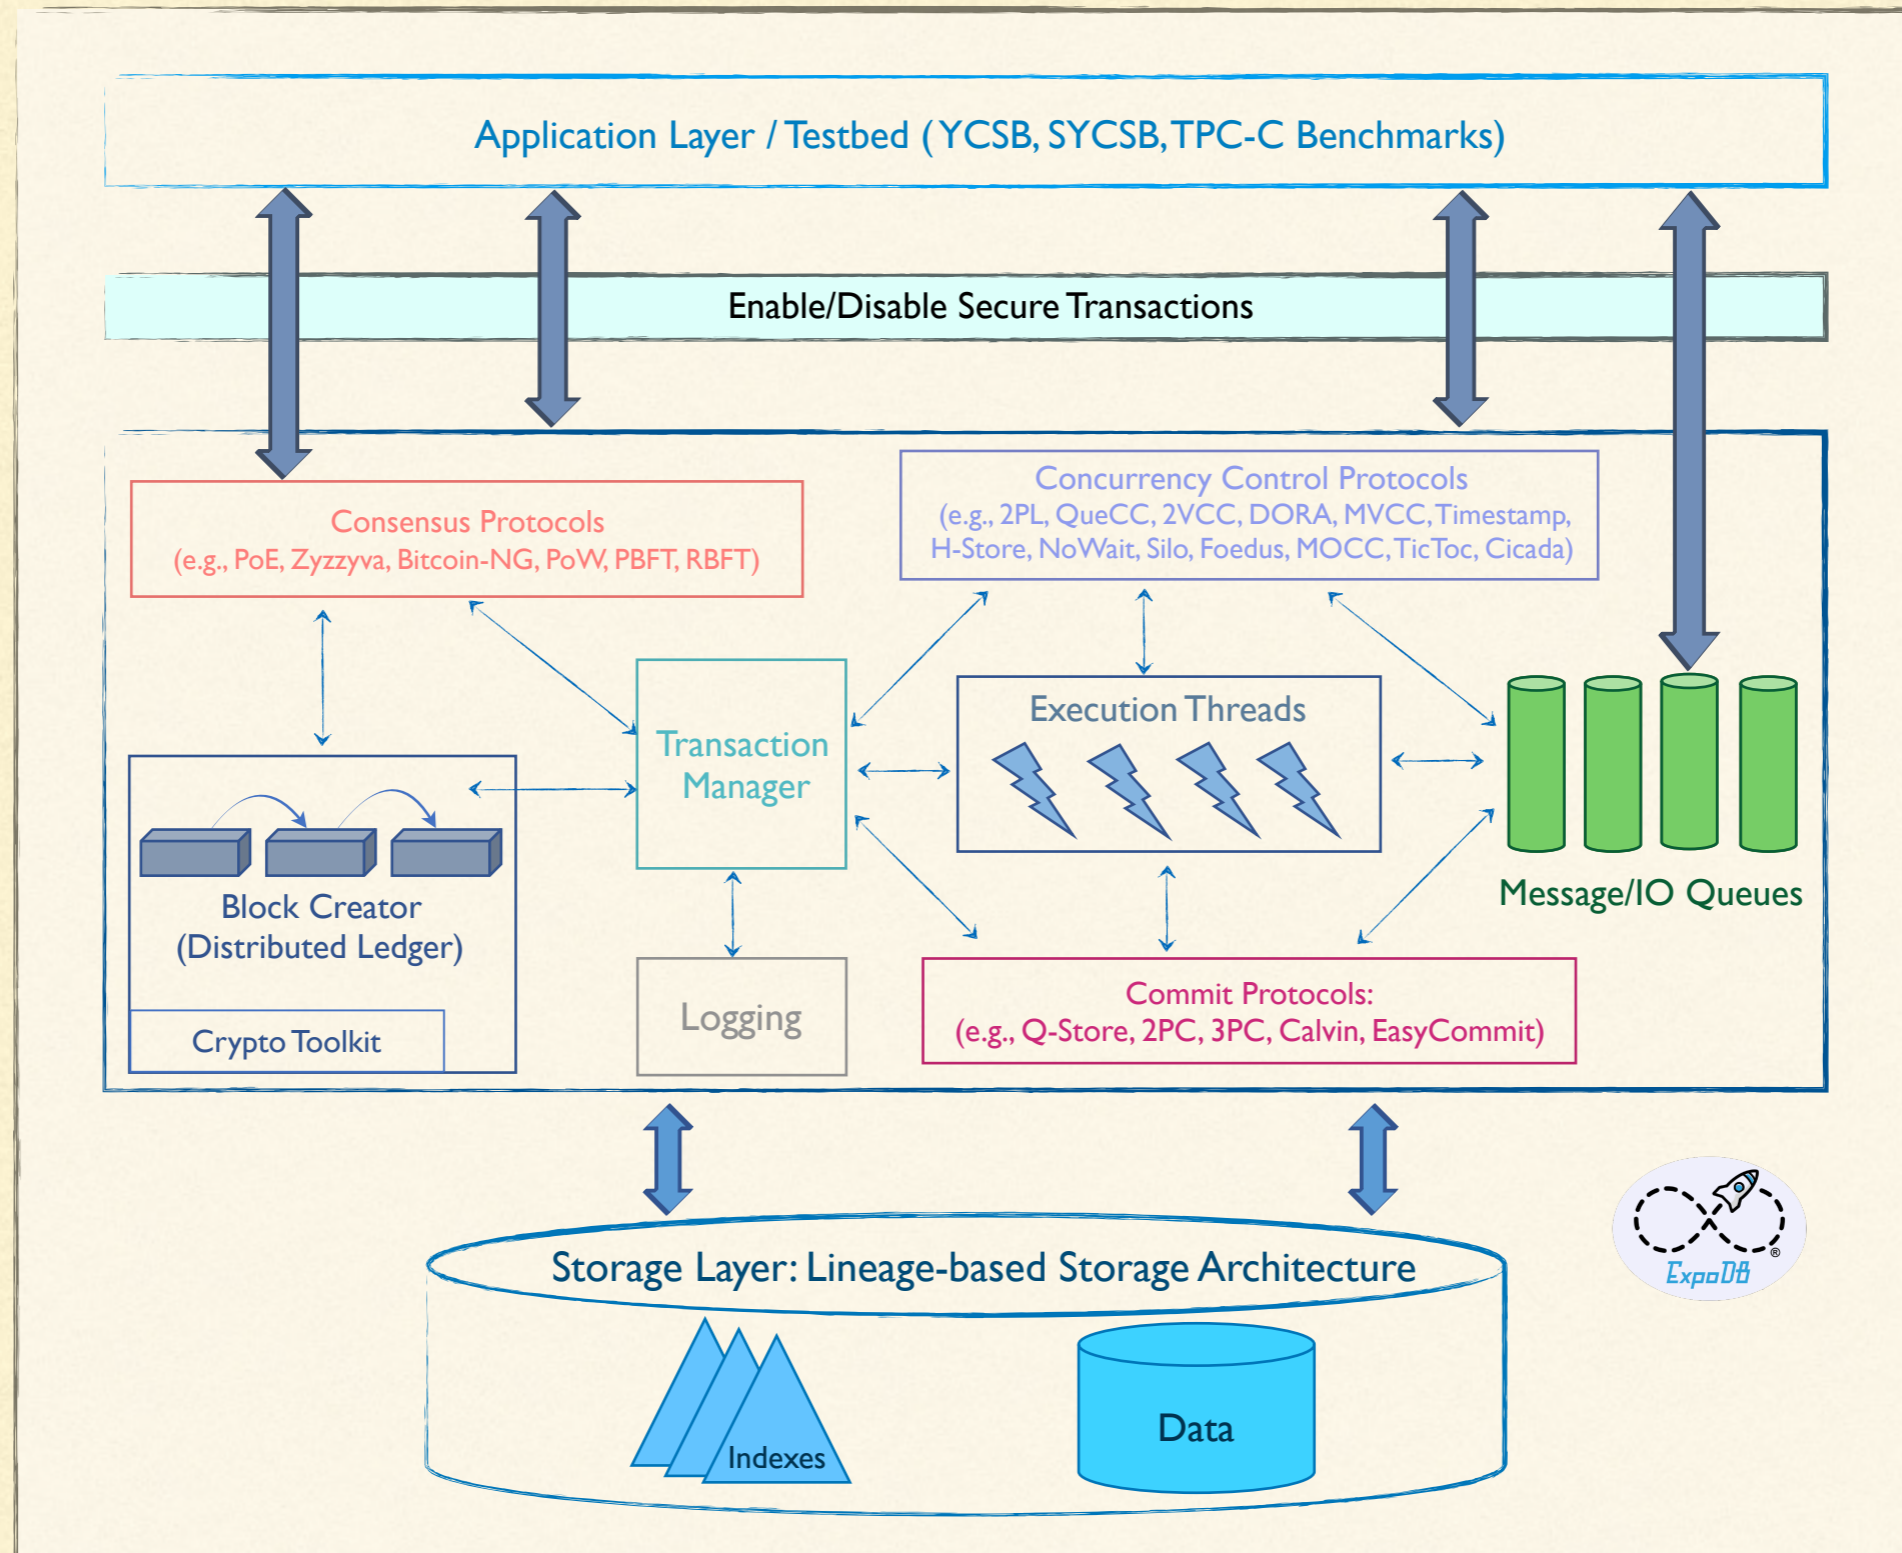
Application Layer / Testbed ( YCSB, SYCSB, TPC-C Benchmarks)

Enable/Disable Secure Transactions

Consensus Protocols
(e.g., PoE, Zyzzyva, Bitcoin-NG, PoW, PBFT, RBFT)

Concurrency Control Protocols
(e.g., 2PL, QueCC, 2VCC, DORA, MVCC, Timestamp, H-Store, NoWait, Silo, Foedus, MOCC, TicToc, Cicada)

Transaction Manager

Execution Threads

Block Creator
(Distributed Ledger)

Crypto Toolkit

Logging

Message/IO Queues

Commit Protocols:
(e.g., Q-Store, 2PC, 3PC, Calvin, EasyCommit)

Storage Layer: Lineage-based Storage Architecture

Indexes

Data

ExpoDB